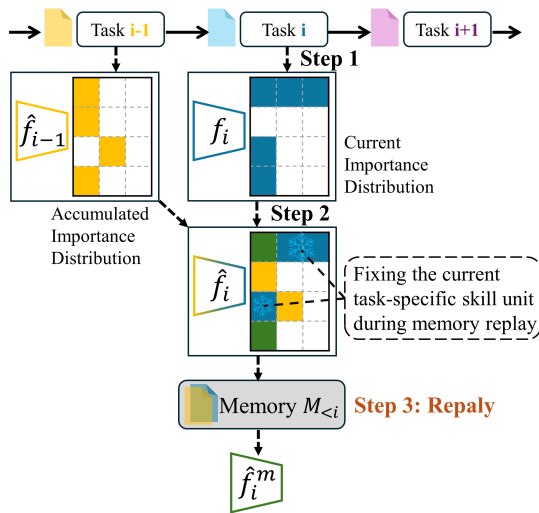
Task i-1

Task i

Task i+1

Step 1

$\hat{f}_{i-1}$

$f_i$

Current Importance Distribution

Accumulated Importance Distribution

Step 2

$\hat{f}_i$

Fixing the current task-specific skill unit during memory replay

Memory $M_{<i}$

Step 3: Repaly

$\hat{f}_i^m$